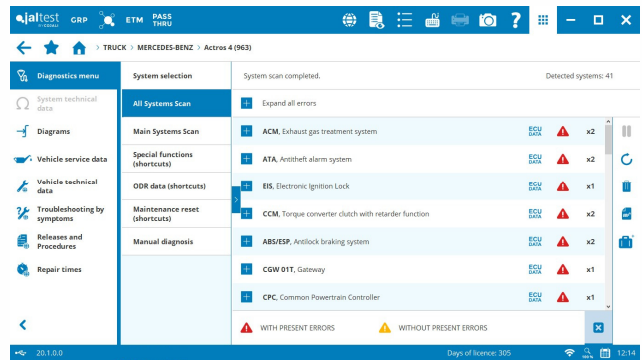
jaltest by COJALI GRP ETM PASS THRU

TRUCK > MERCEDES-BENZ > Actros 4 (963)

Diagnostics menu
System technical data
Diagrams
Vehicle service data
Vehicle technical data
Troubleshooting by symptoms
Releases and Procedures
Repair times

System selection
All Systems Scan
Main Systems Scan
Special functions (shortcuts)
ODR data (shortcuts)
Maintenance reset (shortcuts)
Manual diagnosis

System scan completed.
Detected systems: 41

Expand all errors

| | | | |
|---|---|---|---|
| ACM, Exhaust gas treatment system | ECU DATA | | x2 |
| ATA, Antitheft alarm system | ECU DATA | | x2 |
| EIS, Electronic Ignition Lock | ECU DATA | | x1 |
| CCM, Torque converter clutch with retarder function | ECU DATA | | x2 |
| ABS/ESP, Antilock braking system | ECU DATA | | x2 |
| CGW 01T, Gateway | ECU DATA | | x1 |
| CPC, Common Powertrain Controller | ECU DATA | | x1 |

WITH PRESENT ERRORS
WITHOUT PRESENT ERRORS

20.1.0.0
Days of licence: 305
12:1